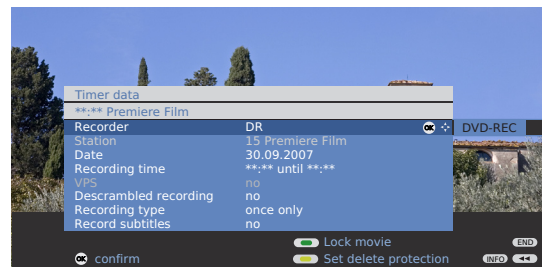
Timer data

**:** Premiere Film

| Recorder | DR | OK | DVD-REC |
|---|---|---|---|
| Station | 15 Premiere Film | | |
| Date | 30.09.2007 | | |
| Recording time | **:** until **:** | | |
| VPS | no | | |
| Descrambled recording | no | | |
| Recording type | once only | | |
| Record subtitles | no | | |

Lock movie END

OK confirm Set delete protection INFO ◄◄